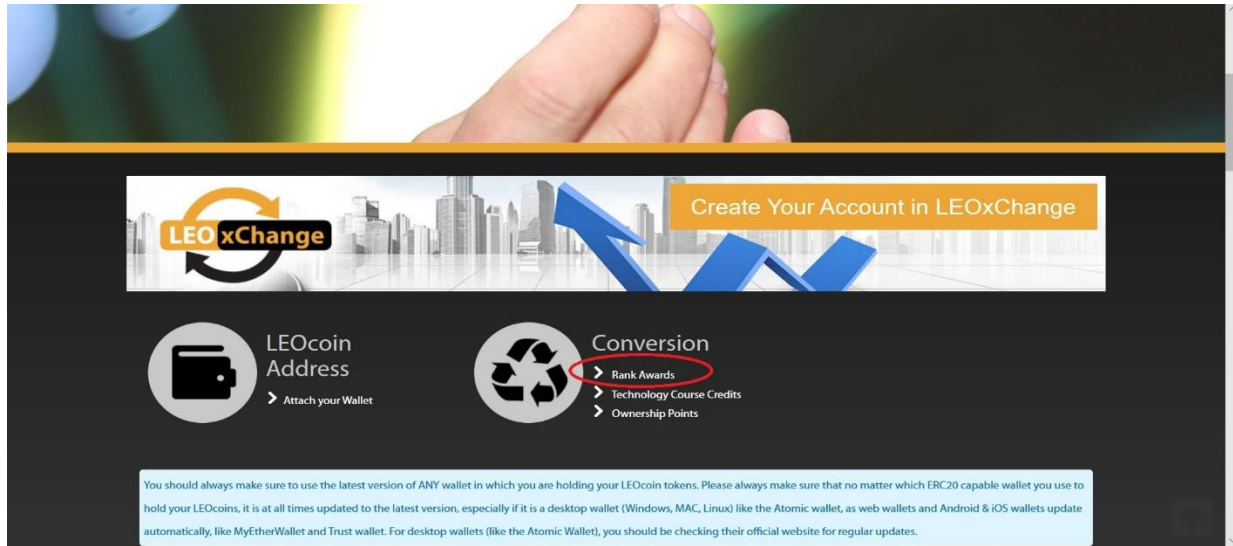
LEO xChange

Create Your Account in LEOxChange

LEOcoin Address

Attach your Wallet

Conversion

Rank Awards

Technology Course Credits

Ownership Points

You should always make sure to use the latest version of ANY wallet in which you are holding your LEOcoin tokens. Please always make sure that no matter which ERC20 capable wallet you use to hold your LEOcoins, it is at all times updated to the latest version, especially if it is a desktop wallet (Windows, MAC, Linux) like the Atomic wallet, as web wallets and Android & iOS wallets update automatically, like MyEtherWallet and Trust wallet. For desktop wallets (like the Atomic Wallet), you should be checking their official website for regular updates.